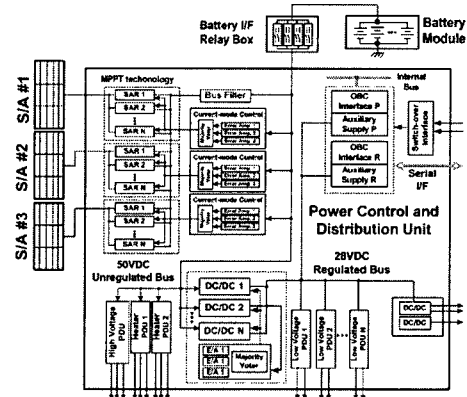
Battery I/F Relay Box

Battery Module

S/A #1

S/A #2

S/A #3

MPPT techonology

SAR 1
SAR 2
SAR N

SAR 1
SAR 2
SAR N

SAR 1
SAR 2
SAR N

Bus Filter

Current-mode Control
Majority Voter
Error Amp. 1
Error Amp. 2
Error Amp. 3

Current-mode Control
Majority Voter
Error Amp. 1
Error Amp. 2
Error Amp. 3

Current-mode Control
Majority Voter
Error Amp. 1
Error Amp. 2
Error Amp. 3

Internal Bus

OBC Interface P
Auxiliary Supply P

OBC Interface R
Auxiliary Supply R

Switch-over Interface

Serial I/F

Power Control and Distribution Unit

50VDC Unregulated Bus

28VDC Regulated Bus

High Voltage PDU
Heater PDU 1
Heater PDU 2

DC/DC 1
DC/DC 2
DC/DC N

E/A 1
E/A 2
E/A 3
Majority Voter

Low Voltage PDU 1
Low Voltage PDU 2
Low Voltage PDU N

DC/DC
DC/DC